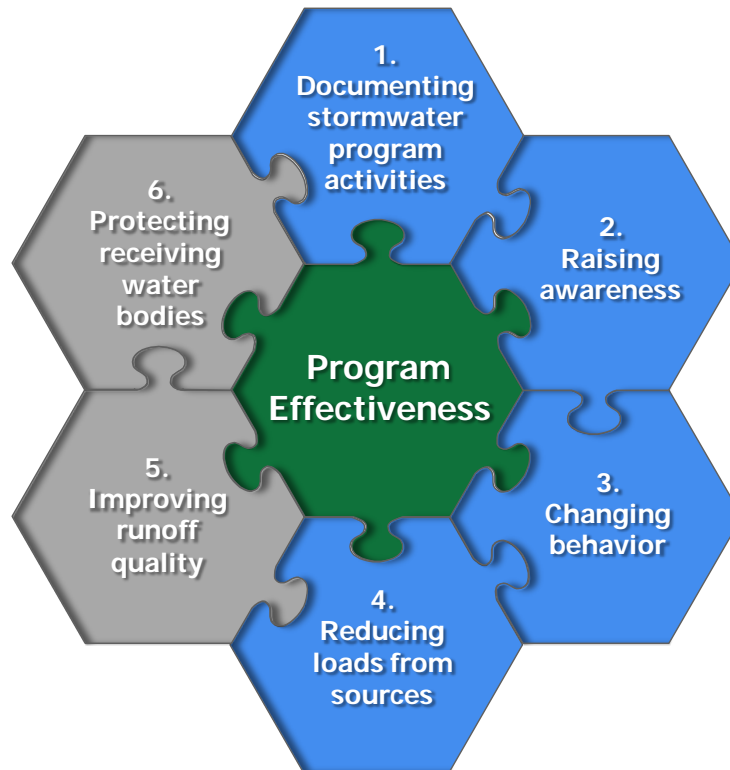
1.
Documenting stormwater program activities

2.
Raising awareness

3.
Changing behavior

4.
Reducing loads from sources

5.
Improving runoff quality

6.
Protecting receiving water bodies

Program Effectiveness